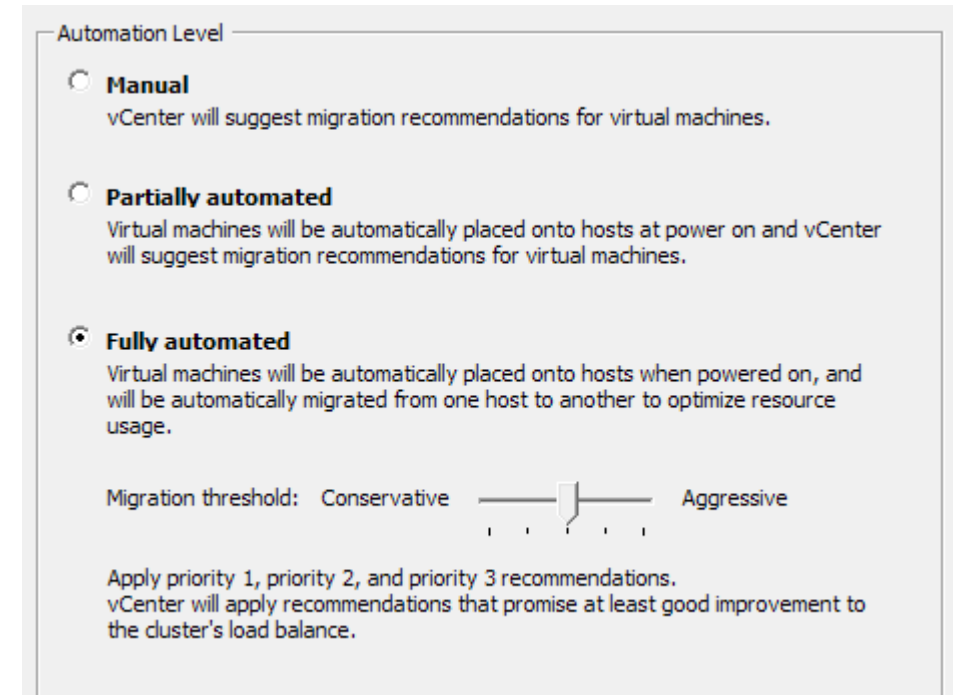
Automation Level

Manual
vCenter will suggest migration recommendations for virtual machines.

Partially automated
Virtual machines will be automatically placed onto hosts at power on and vCenter will suggest migration recommendations for virtual machines.

Fully automated
Virtual machines will be automatically placed onto hosts when powered on, and will be automatically migrated from one host to another to optimize resource usage.

Migration threshold: Conservative Aggressive

Apply priority 1, priority 2, and priority 3 recommendations.
vCenter will apply recommendations that promise at least good improvement to the cluster's load balance.